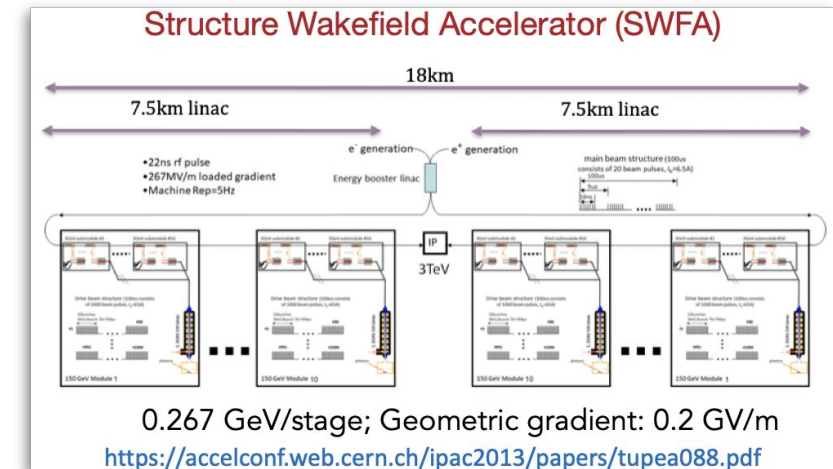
Structure Wakefield Accelerator (SWFA)

18km

7.5km linac

7.5km linac

•22ns rf pulse
•267MV/m loaded gradient
•Machine Rep=5Hz

$e^-$ generation

$e^+$ generation

Energy booster linac

main beam structure (100us consists of 20 beam pulses, $I_b$=6.5A)

100us

5us

IP

3TeV

150 GeV Module 1

150 GeV Module 10

150 GeV Module 10

150 GeV Module 1

0.267 GeV/stage; Geometric gradient: 0.2 GV/m

https://accelconf.web.cern.ch/ipac2013/papers/tupea088.pdf